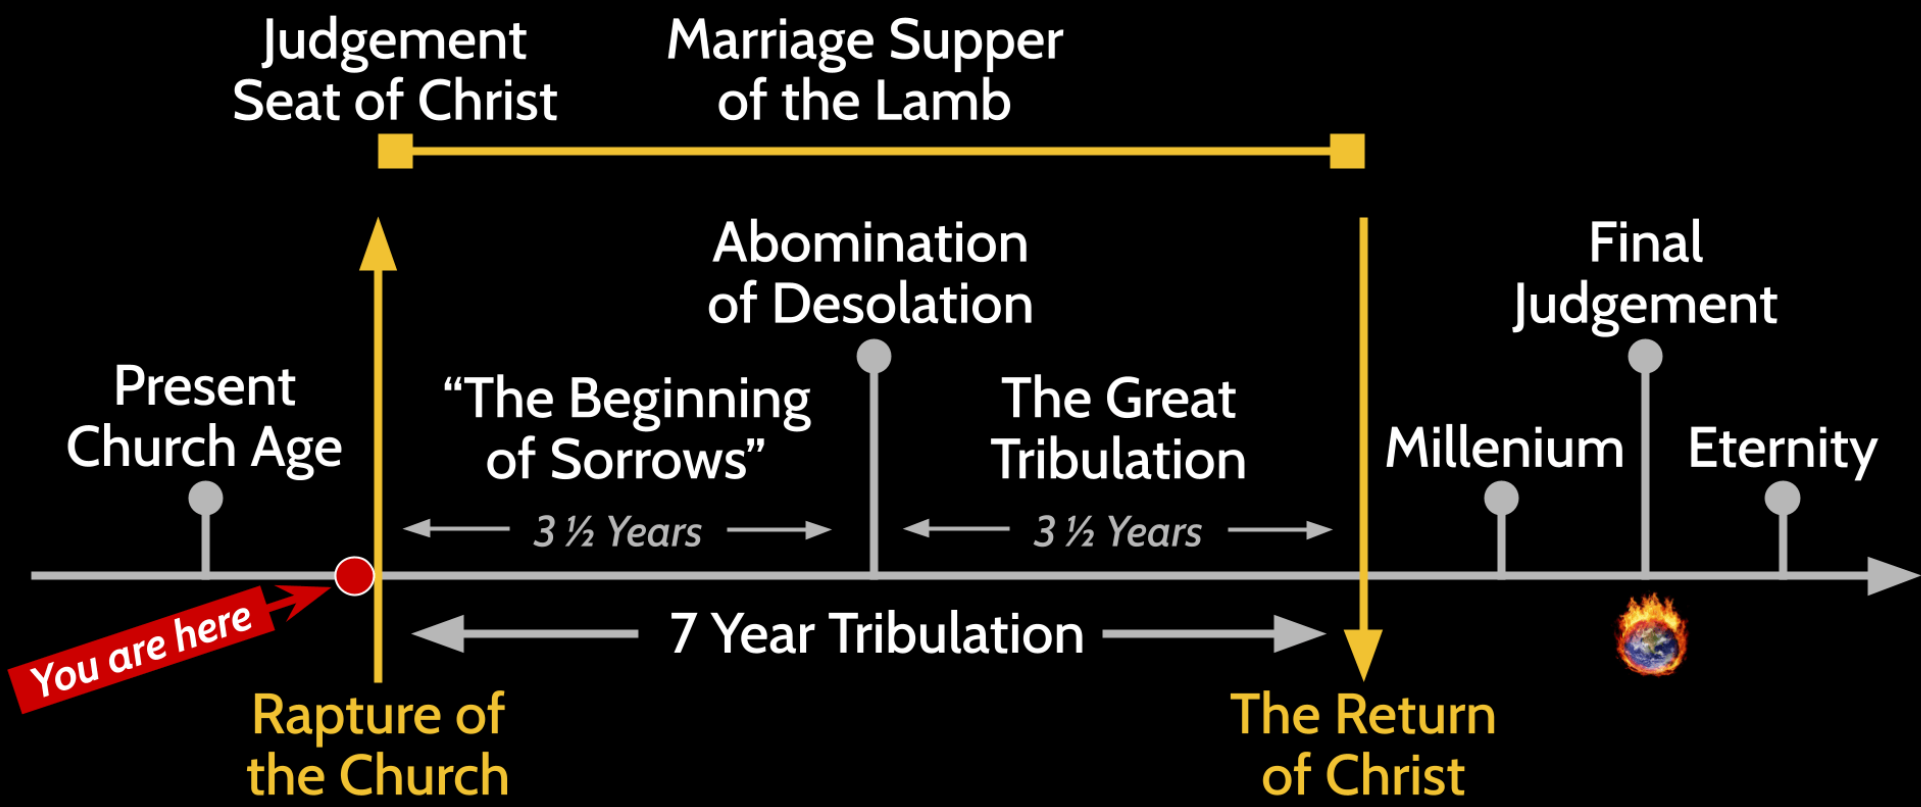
Judgement Seat of Christ

Marriage Supper of the Lamb

Abomination of Desolation

Final Judgement

Present Church Age

"The Beginning of Sorrows"

The Great Tribulation

Millenium

Eternity

3 ½ Years

3 ½ Years

7 Year Tribulation

You are here

Rapture of the Church

The Return of Christ